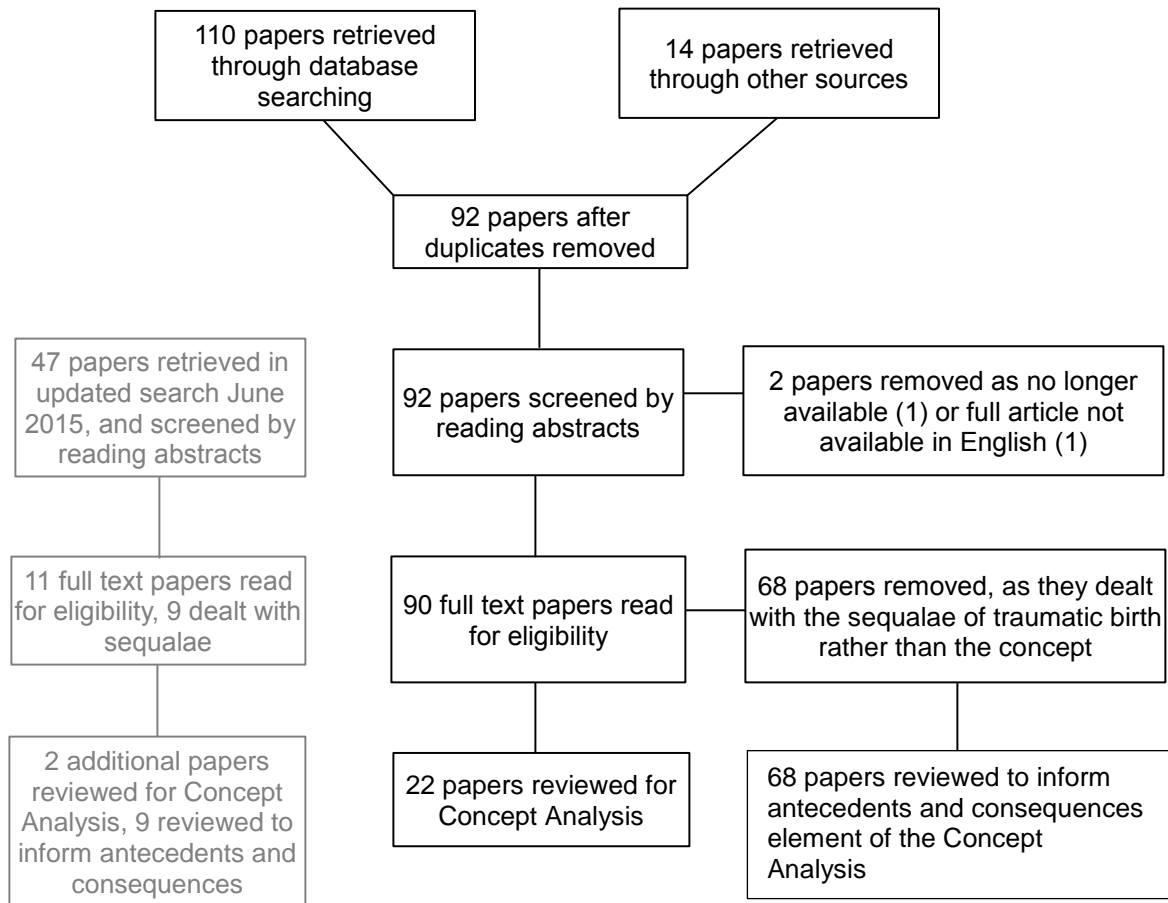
110 papers retrieved through database searching

14 papers retrieved through other sources

92 papers after duplicates removed

47 papers retrieved in updated search June 2015, and screened by reading abstracts

92 papers screened by reading abstracts

2 papers removed as no longer available (1) or full article not available in English (1)

11 full text papers read for eligibility, 9 dealt with sequalae

90 full text papers read for eligibility

68 papers removed, as they dealt with the sequalae of traumatic birth rather than the concept

2 additional papers reviewed for Concept Analysis, 9 reviewed to inform antecedents and consequences

22 papers reviewed for Concept Analysis

68 papers reviewed to inform antecedents and consequences element of the Concept Analysis